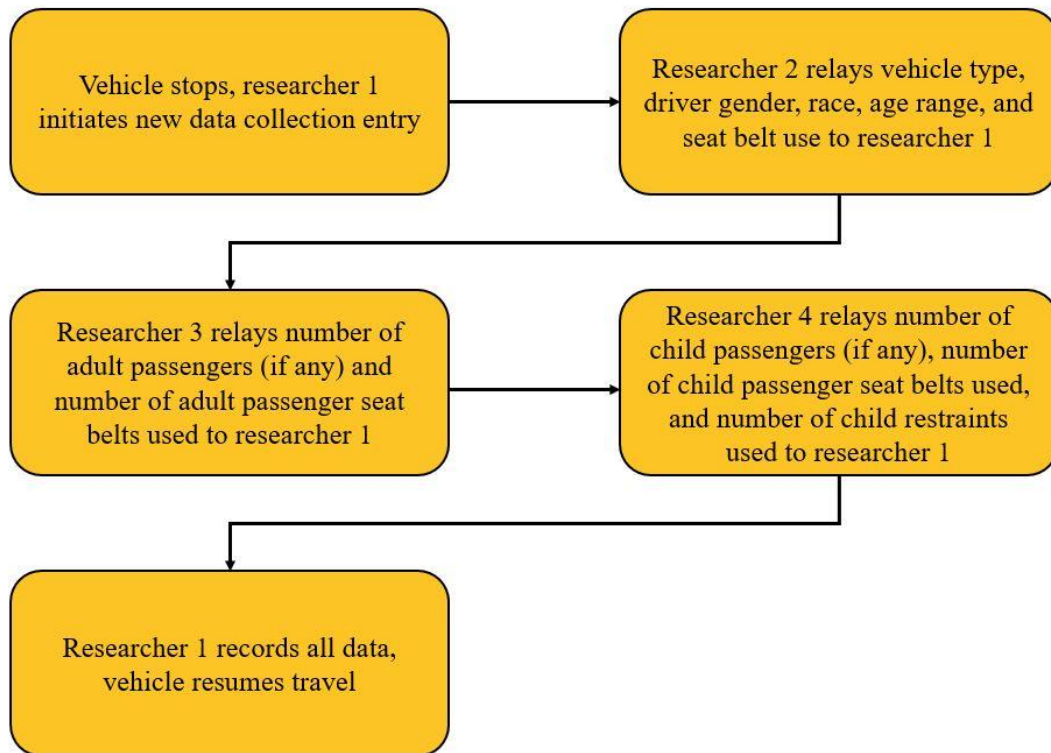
Vehicle stops, researcher 1 initiates new data collection entry

Researcher 2 relays vehicle type, driver gender, race, age range, and seat belt use to researcher 1

Researcher 3 relays number of adult passengers (if any) and number of adult passenger seat belts used to researcher 1

Researcher 4 relays number of child passengers (if any), number of child passenger seat belts used, and number of child restraints used to researcher 1

Researcher 1 records all data, vehicle resumes travel